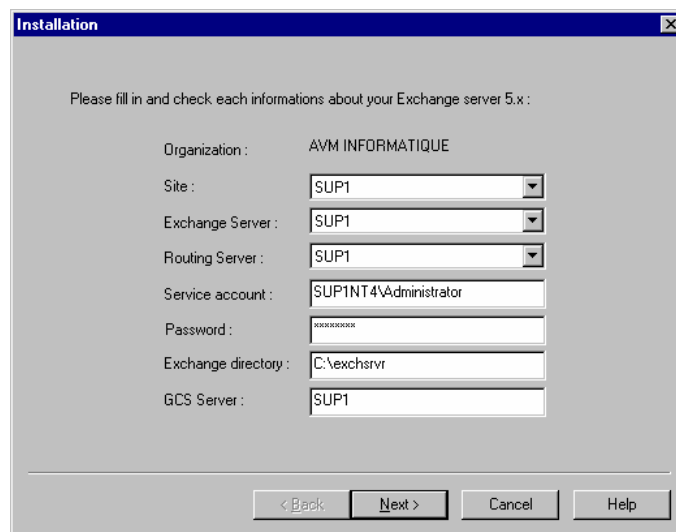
Installation

Please fill in and check each informations about your Exchange server 5.x :

Organization : AVM INFORMATIQUE

Site : SUP1

Exchange Server : SUP1

Routing Server : SUP1

Service account : SUP1NT4\Administrator

Password : ********

Exchange directory : C:\exchsrvr

GCS Server : SUP1

< Back Next > Cancel Help